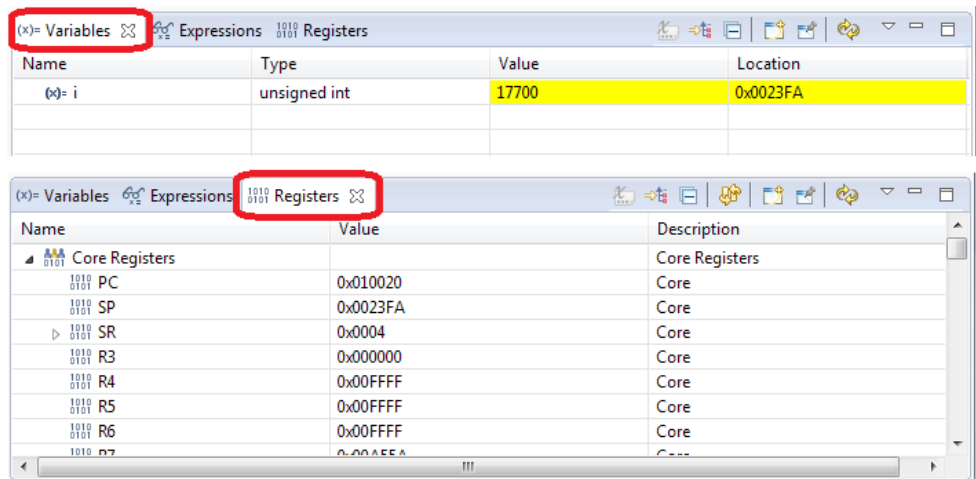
(x)= Variables ☒ Expressions Registers

| Name | Type | Value | Location |
|---|---|---|---|
| (x)= i | unsigned int | 17700 | 0x0023FA |

(x)= Variables Expressions Registers ☒

| Name | Value | Description |
|---|---|---|
| Core Registers | | Core Registers |
| PC | 0x010020 | Core |
| SP | 0x0023FA | Core |
| SR | 0x0004 | Core |
| R3 | 0x000000 | Core |
| R4 | 0x00FFFF | Core |
| R5 | 0x00FFFF | Core |
| R6 | 0x00FFFF | Core |
| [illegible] | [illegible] | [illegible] |